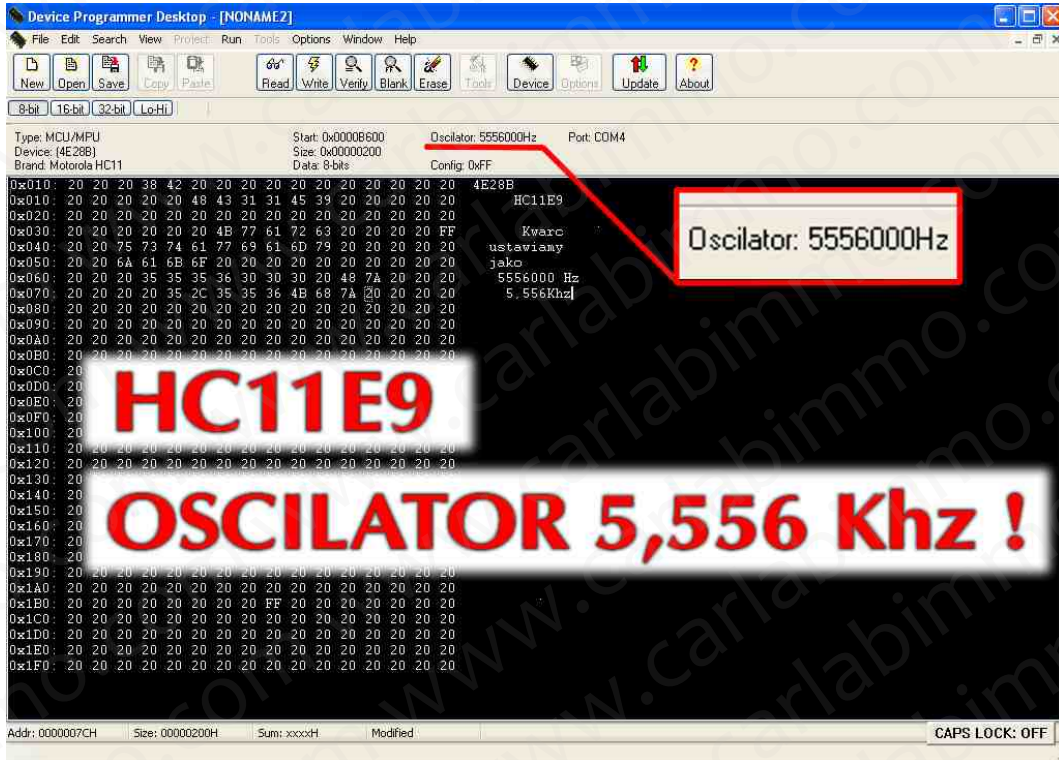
Device Programmer Desktop - [NONAME2]

File Edit Search View Project Run Tools Options Window Help

New Open Save Copy Paste Read Write Verify Blank Erase Tools Device Options Update About

8-bit 16-bit 32-bit Lo-Hi

Type: MCU/MPU
Device: (4E28B)
Brand: Motorola HC11

Start: 0x0000B600
Size: 0x00000200
Data: 8-bits

Oscilator: 5556000Hz
Config: 0xFF

Port: COM4

0x010: 20 20 20 38 42 20 20 20 20 20 20 20 20 20 20 20 4E28B
0x010: 20 20 20 20 20 48 43 31 31 45 39 20 20 20 20 20 HC11E9
0x020: 20 20 20 20 20 20 20 20 20 20 20 20 20 20 20 20
0x030: 20 20 20 20 20 20 4B 77 61 72 63 20 20 20 20 FF Kwarc
0x040: 20 20 75 73 74 61 77 69 61 6D 79 20 20 20 20 20 ustawiamy
0x050: 20 20 6A 61 6B 6F 20 20 20 20 20 20 20 20 20 20 jako
0x060: 20 20 20 35 35 35 36 30 30 30 20 48 7A 20 20 20 5556000 Hz
0x070: 20 20 20 35 2C 35 35 36 4B 68 7A 20 20 20 20 20 5.556Khz
0x080: 20 20 20 20 20 20 20 20 20 20 20 20 20 20 20 20
0x090: 20 20 20 20 20 20 20 20 20 20 20 20 20 20 20 20
0x0A0: 20 20 20 20 20 20 20 20 20 20 20 20 20 20 20 20
0x0B0: 20 20 20 20 20 20 20 20 20 20 20 20 20 20 20 20
0x0C0: 20
0x0D0: 20
0x0E0: 20
0x0F0: 20
0x100: 20
0x110: 20 20 20 20 20 20 20 20 20 20 20 20 20 20 20 20
0x120: 20 20 20 20 20 20 20 20 20 20 20 20 20 20 20 20
0x130: 20
0x140: 20
0x150: 20
0x160: 20
0x170: 20
0x180: 20
0x190: 20 20 20 20 20 20 20 20 20 20 20 20 20 20 20 20
0x1A0: 20 20 20 20 20 20 20 20 20 20 20 20 20 20 20 20
0x1B0: 20 20 20 20 20 20 20 20 FF 20 20 20 20 20 20 20
0x1C0: 20 20 20 20 20 20 20 20 20 20 20 20 20 20 20 20
0x1D0: 20 20 20 20 20 20 20 20 20 20 20 20 20 20 20 20
0x1E0: 20 20 20 20 20 20 20 20 20 20 20 20 20 20 20 20
0x1F0: 20 20 20 20 20 20 20 20 20 20 20 20 20 20 20 20

Oscilator: 5556000Hz

HC11E9

OSCILATOR 5,556 Khz !

Addr: 0000007CH Size: 00000200H Sum: xxxxH Modified CAPS LOCK: OFF

www.carlabimmo.com